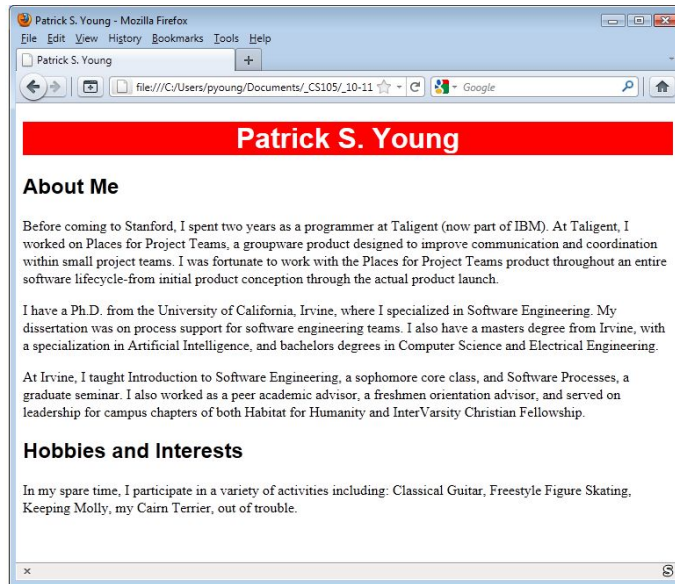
Patrick S. Young - Mozilla Firefox

File Edit View History Bookmarks Tools Help

Patrick S. Young

+

file:///C:/Users/pyoung/Documents/_CS105/_10-11

Google

Patrick S. Young

About Me

Before coming to Stanford, I spent two years as a programmer at Taligent (now part of IBM). At Taligent, I worked on Places for Project Teams, a groupware product designed to improve communication and coordination within small project teams. I was fortunate to work with the Places for Project Teams product throughout an entire software lifecycle-from initial product conception through the actual product launch.

I have a Ph.D. from the University of California, Irvine, where I specialized in Software Engineering. My dissertation was on process support for software engineering teams. I also have a masters degree from Irvine, with a specialization in Artificial Intelligence, and bachelors degrees in Computer Science and Electrical Engineering.

At Irvine, I taught Introduction to Software Engineering, a sophomore core class, and Software Processes, a graduate seminar. I also worked as a peer academic advisor, a freshmen orientation advisor, and served on leadership for campus chapters of both Habitat for Humanity and InterVarsity Christian Fellowship.

Hobbies and Interests

In my spare time, I participate in a variety of activities including: Classical Guitar, Freestyle Figure Skating, Keeping Molly, my Cairn Terrier, out of trouble.

×

S